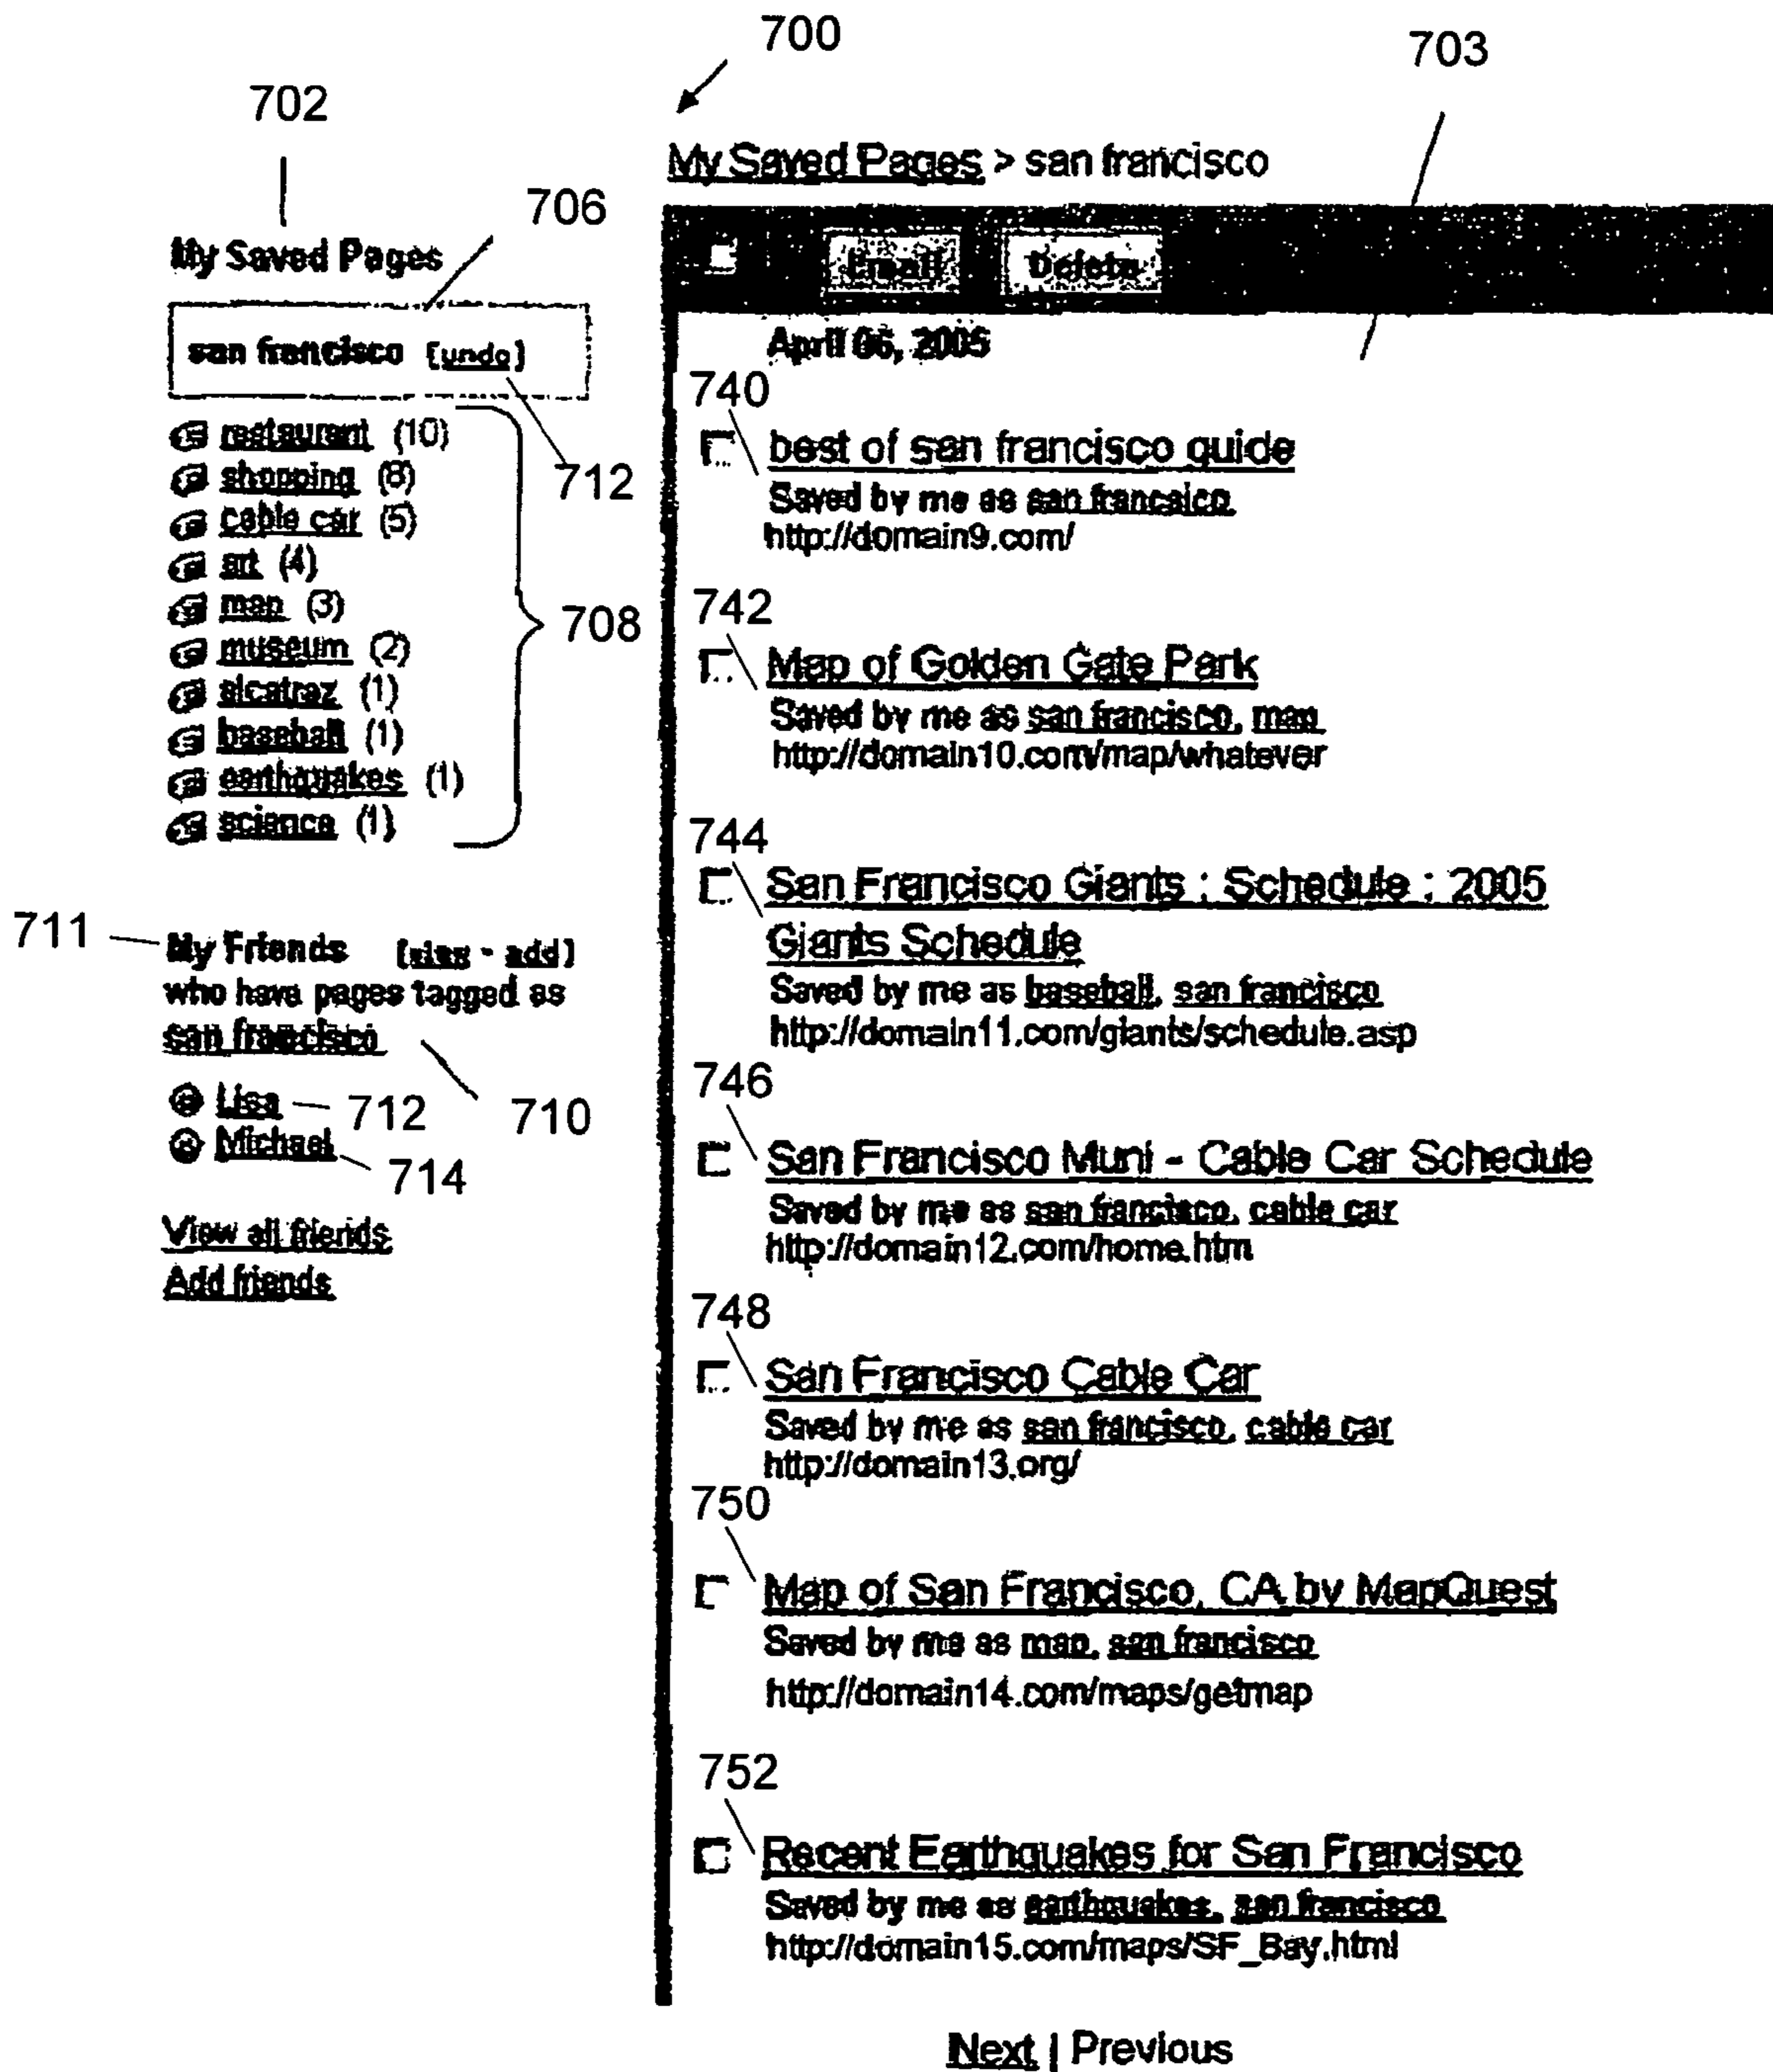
700

703

702

My Saved Pages > san francisco

706

My Saved Pages

Email Delete

san francisco [undo]

April 05, 2005

740

restaurant (10)
shopping (6)
cable car (5)
art (4)
map (3)
museum (2)
alcatraz (1)
baseball (1)
earthquakes (1)
science (1)

712

708

best of san francisco guide
Saved by me as san francisco
http://domain9.com/

742

Map of Golden Gate Park
Saved by me as san francisco, map
http://domain10.com/map/whatever

744

San Francisco Giants : Schedule : 2005 Giants Schedule
Saved by me as baseball, san francisco
http://domain11.com/giants/schedule.asp

711

My Friends [view - add]
who have pages tagged as san francisco

710

Lisa 712
Michael 714

View all friends
Add friends

746

San Francisco Muni - Cable Car Schedule
Saved by me as san francisco, cable car
http://domain12.com/home.htm

748

San Francisco Cable Car
Saved by me as san francisco, cable car
http://domain13.org/

750

Map of San Francisco, CA by MapQuest
Saved by me as map, san francisco
http://domain14.com/maps/getmap

752

Recent Earthquakes for San Francisco
Saved by me as earthquakes, san francisco
http://domain15.com/maps/SF_Bay.html

Next | Previous